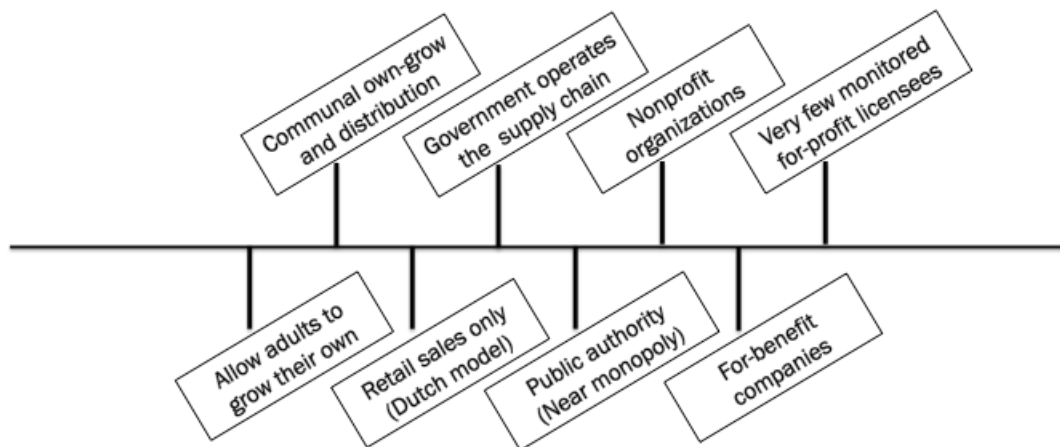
Allow adults to grow their own

Communal own-grow and distribution

Retail sales only (Dutch model)

Government operates the supply chain

Public authority (Near monopoly)

Nonprofit organizations

For-benefit companies

Very few monitored for-profit licensees